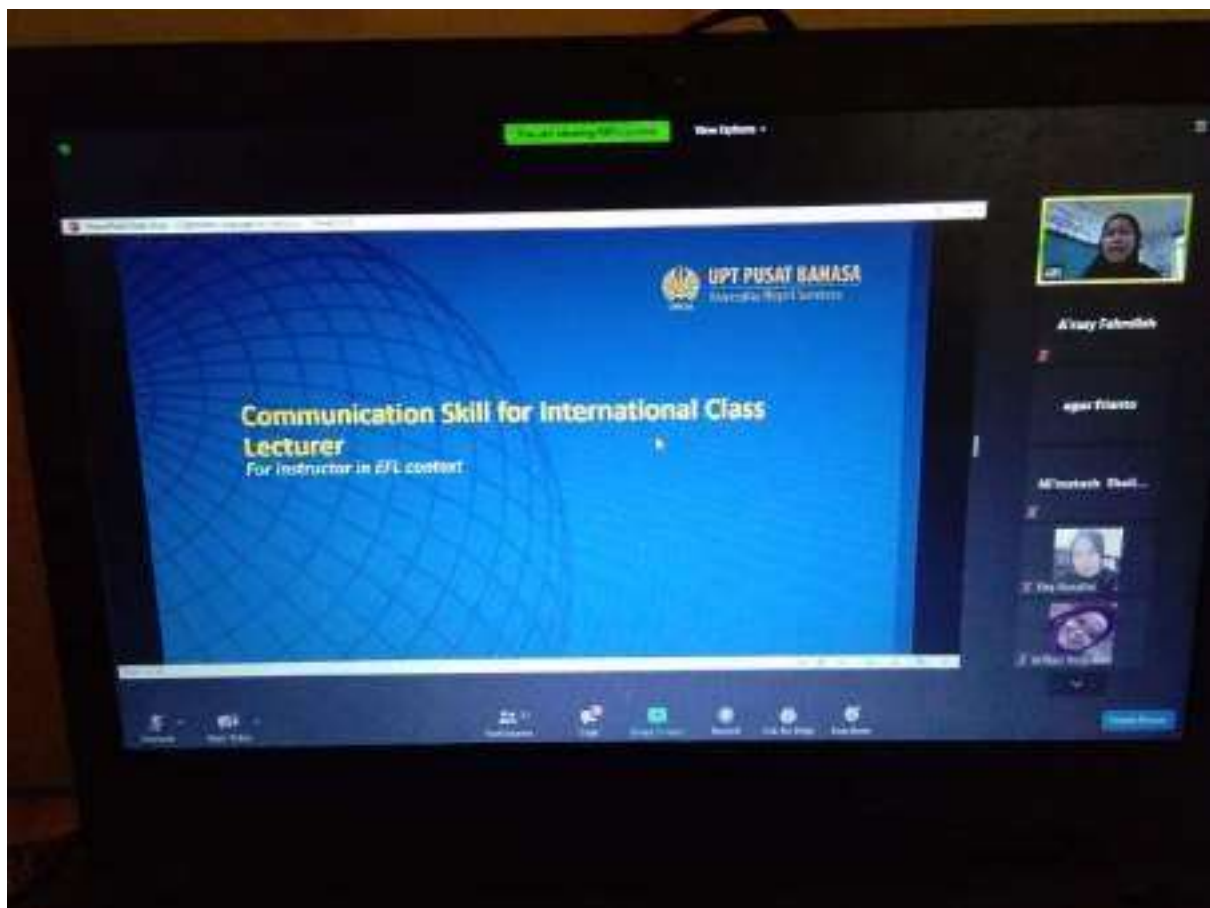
You are viewing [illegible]'s screen

View Options

UPT PUSAT BAHASA
Universitas Negeri Surabaya

Communication Skill for International Class Lecturer
For instructor in EFL context

A'isyy Fahmillah

agus Trianto

Mi'rootush Tholi...

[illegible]

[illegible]

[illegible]